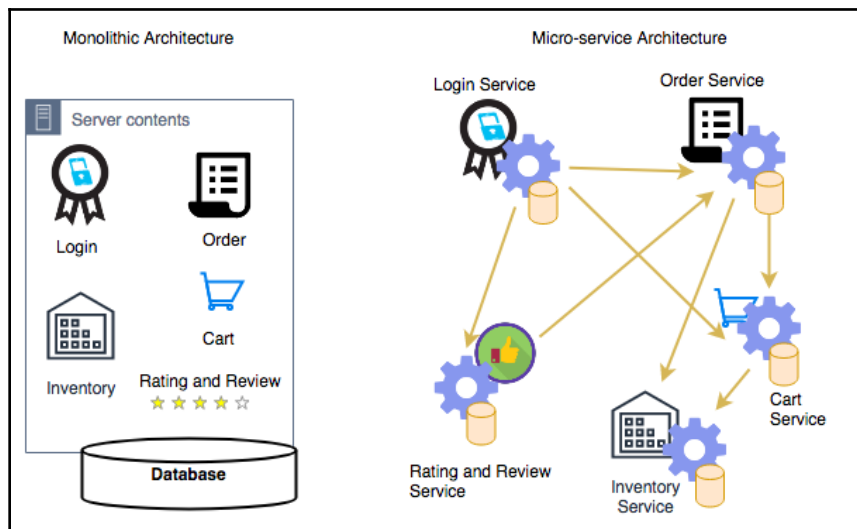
Monolithic Architecture

Server contents

Login

Order

Cart

Inventory

Rating and Review

Database

Micro-service Architecture

Login Service

Order Service

Rating and Review Service

Cart Service

Inventory Service